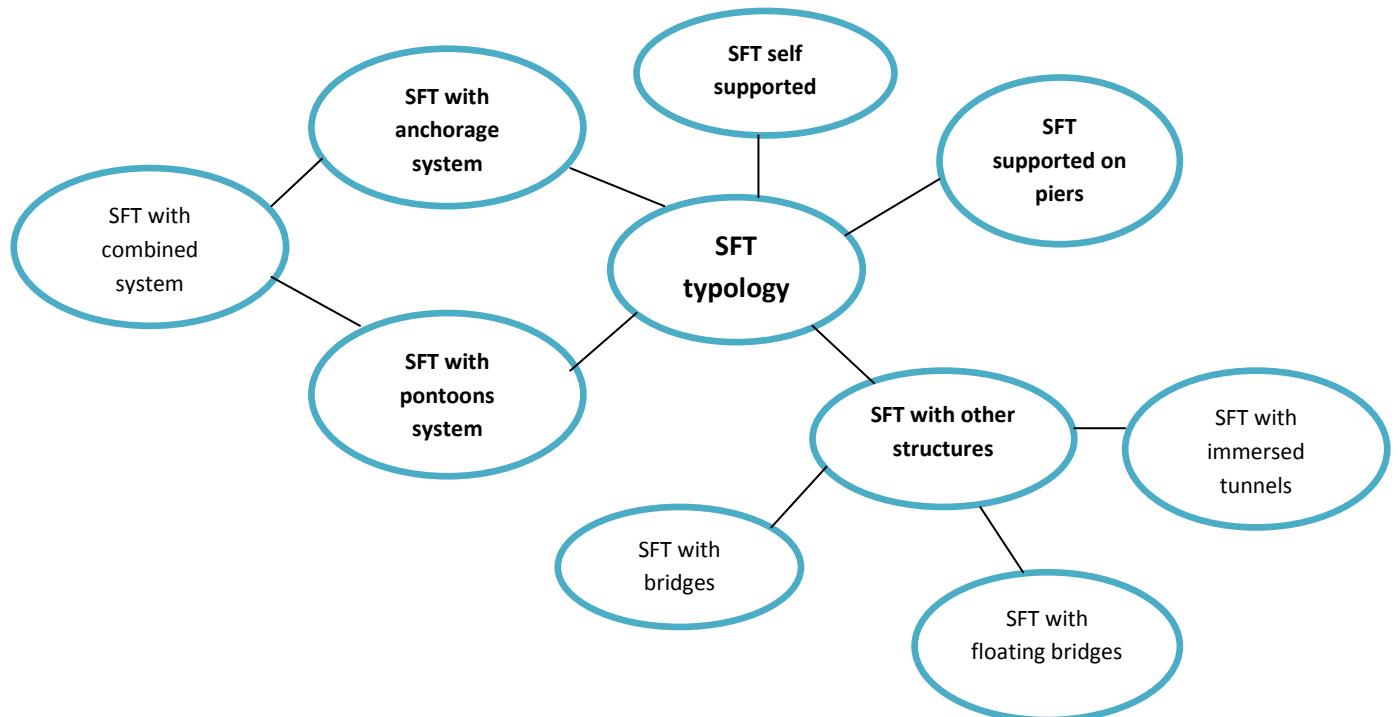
SFT typology

SFT self supported

SFT with anchorage system

SFT supported on piers

SFT with combined system

SFT with pontoons system

SFT with other structures

SFT with immersed tunnels

SFT with bridges

SFT with floating bridges